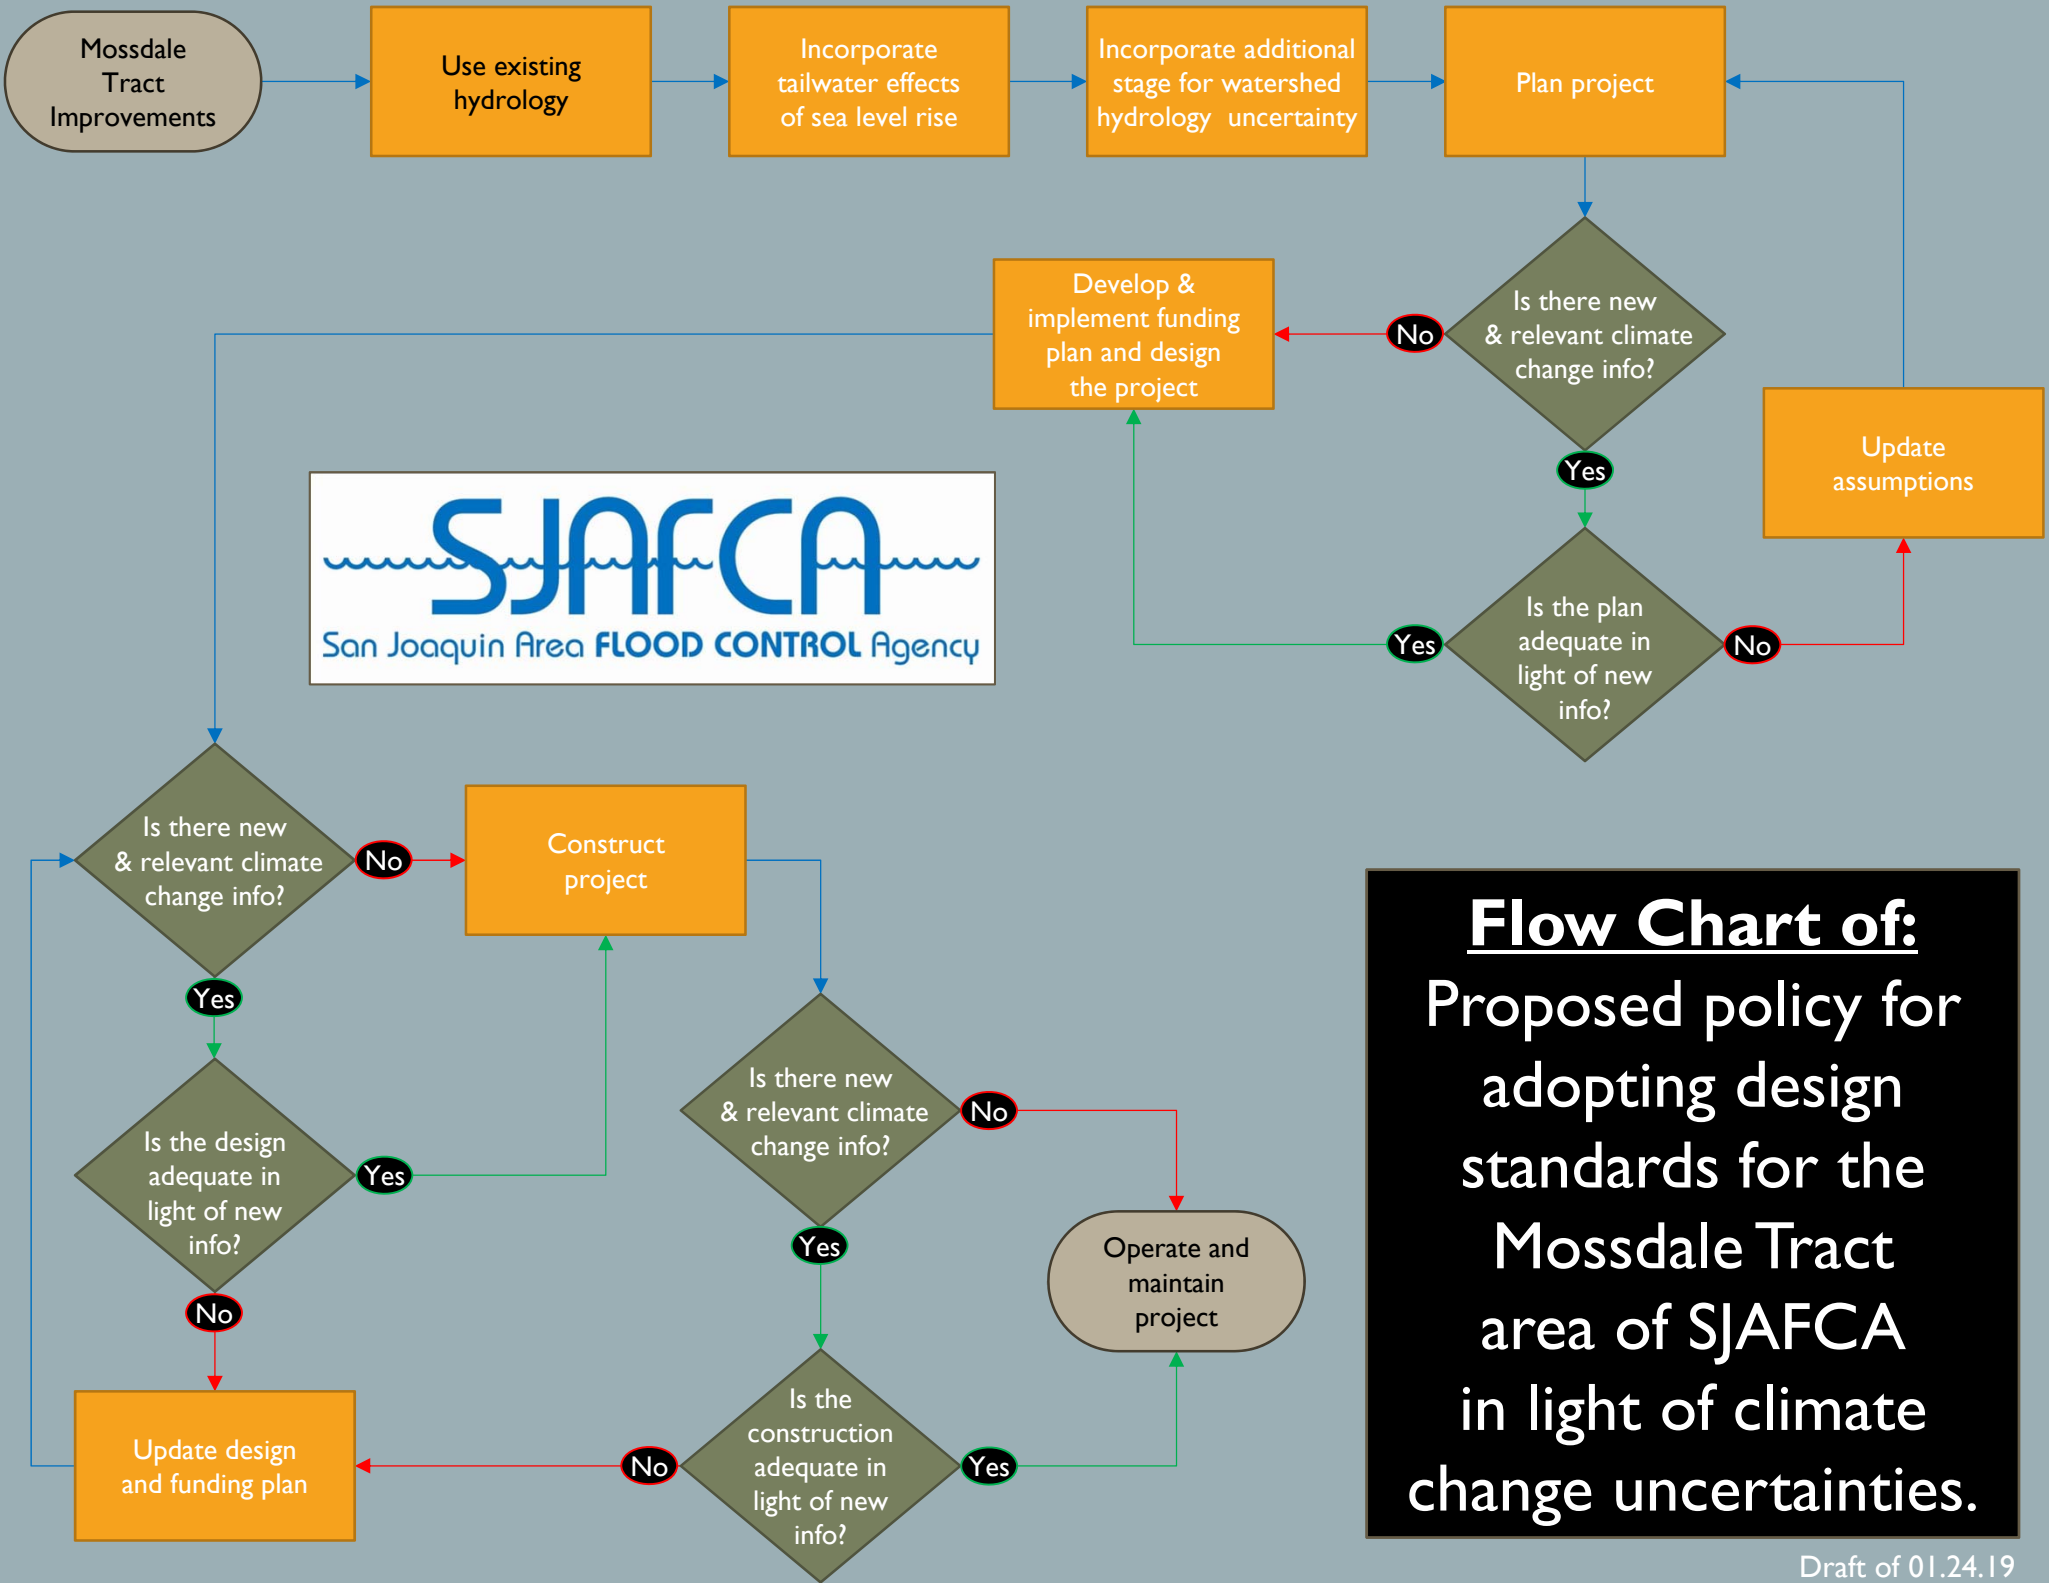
Mossdale Tract Improvements

Use existing hydrology

Incorporate tailwater effects of sea level rise

Incorporate additional stage for watershed hydrology uncertainty

Plan project

Is there new & relevant climate change info?

No

Develop & implement funding plan and design the project

Yes

Is the plan adequate in light of new info?

Yes

No

Update assumptions

SJAFCA
San Joaquin Area FLOOD CONTROL Agency

Is there new & relevant climate change info?

No

Construct project

Yes

Is the design adequate in light of new info?

Yes

No

Update design and funding plan

Is there new & relevant climate change info?

No

Yes

Operate and maintain project

Is the construction adequate in light of new info?

No

Yes

Flow Chart of:
Proposed policy for adopting design standards for the Mossdale Tract area of SJAFCA in light of climate change uncertainties.

Draft of 01.24.19